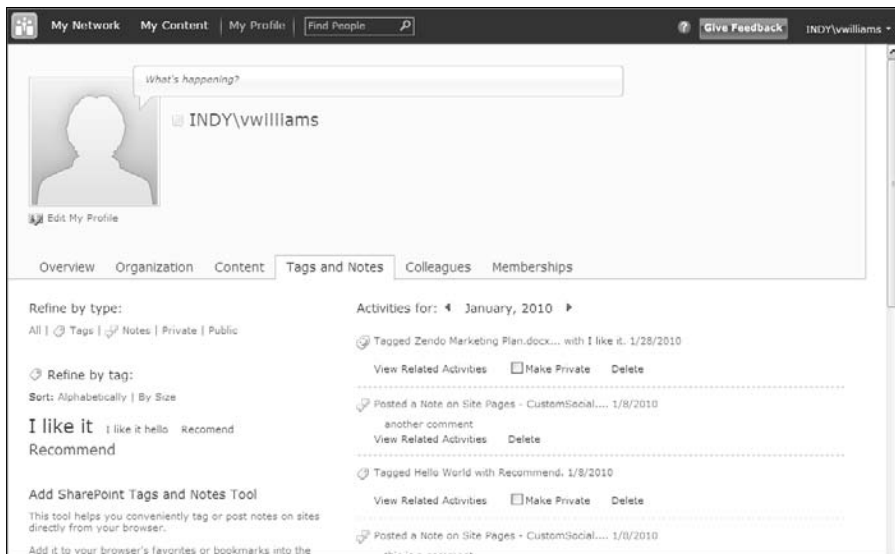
My Network My Content | My Profile | Find People

Give Feedback INDY\vwilliams

What's happening?

INDY\vwilliams

Edit My Profile

Overview Organization Content Tags and Notes Colleagues Memberships

Refine by type:

All | Tags | Notes | Private | Public

Refine by tag:

Sort: Alphabetically | By Size

I like it I like it hello Recomend Recommend

Add SharePoint Tags and Notes Tool

This tool helps you conveniently tag or post notes on sites directly from your browser.

Add it to your browser's favorites or bookmarks into the

Activities for: January, 2010

Tagged Zendo Marketing Plan.docx... with I like it. 1/28/2010

View Related Activities Make Private Delete

Posted a Note on Site Pages - CustomSocial.... 1/8/2010

another comment

View Related Activities Delete

Tagged Hello World with Recommend. 1/8/2010

View Related Activities Make Private Delete

Posted a Note on Site Pages - CustomSocial.... 1/8/2010

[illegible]